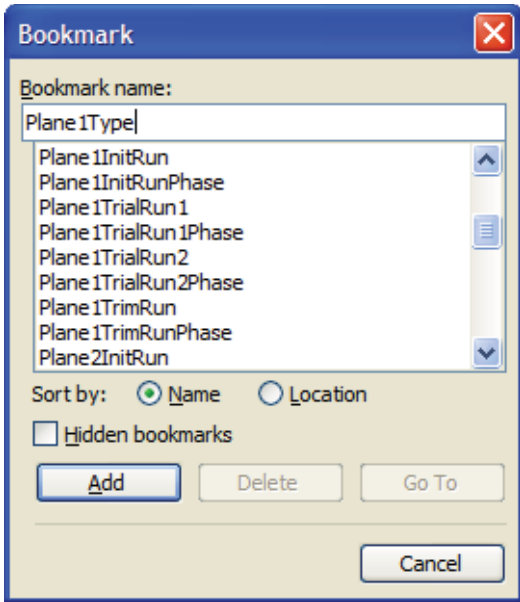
Bookmark

Bookmark name:

Plane1Type

Plane1InitRun
Plane1InitRunPhase
Plane1TrialRun1
Plane1TrialRun1Phase
Plane1TrialRun2
Plane1TrialRun2Phase
Plane1TrimRun
Plane1TrimRunPhase
Plane2InitRun

Sort by: Name Location

Hidden bookmarks

Add Delete Go To

Cancel